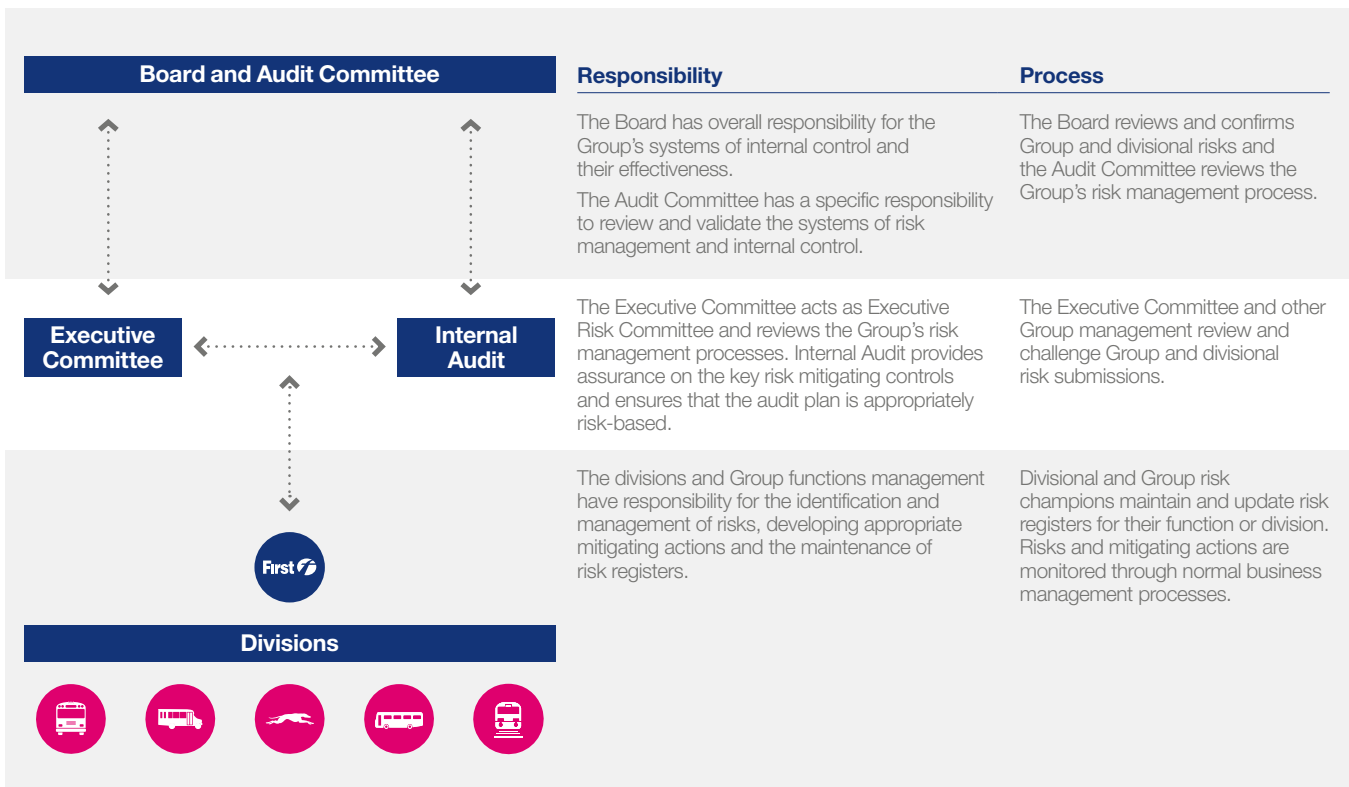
Board and Audit Committee

Executive Committee

Internal Audit

First

Divisions

| Responsibility | Process |
|---|---|
| The Board has overall responsibility for the Group's systems of internal control and their effectiveness. The Audit Committee has a specific responsibility to review and validate the systems of risk management and internal control. | The Board reviews and confirms Group and divisional risks and the Audit Committee reviews the Group's risk management process. |
| The Executive Committee acts as Executive Risk Committee and reviews the Group's risk management processes. Internal Audit provides assurance on the key risk mitigating controls and ensures that the audit plan is appropriately risk-based. | The Executive Committee and other Group management review and challenge Group and divisional risk submissions. |
| The divisions and Group functions management have responsibility for the identification and management of risks, developing appropriate mitigating actions and the maintenance of risk registers. | Divisional and Group risk champions maintain and update risk registers for their function or division. Risks and mitigating actions are monitored through normal business management processes. |